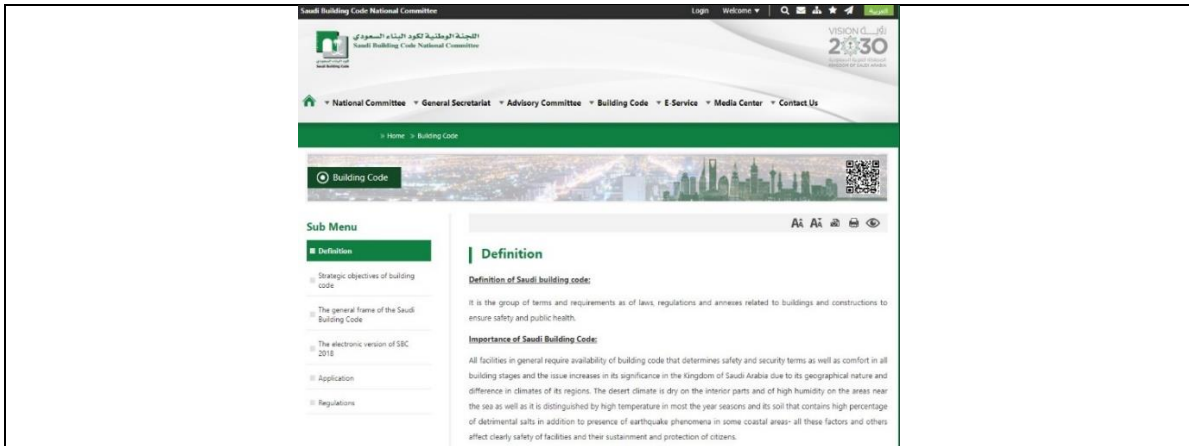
Saudi Building Code National Committee

Login Welcome ▾

العربية

اللجنة الوطنية لكود البناء السعودي
Saudi Building Code National Committee

VISION رؤية
2030

▾ National Committee ▾ General Secretariat ▾ Advisory Committee ▾ Building Code ▾ E-Service ▾ Media Center ▾ Contact Us

» Home » Building Code

Building Code

Sub Menu

Definition

Strategic objectives of building code

The general frame of the Saudi Building Code

The electronic version of SBC 2018

Application

Regulations

Aǐ Aǐ

Definition

Definition of Saudi building code:

It is the group of terms and requirements as of laws, regulations and annexes related to buildings and constructions to ensure safety and public health.

Importance of Saudi Building Code:

All facilities in general require availability of building code that determines safety and security terms as well as comfort in all building stages and the issue increases in its significance in the Kingdom of Saudi Arabia due to its geographical nature and difference in climates of its regions. The desert climate is dry on the interior parts and of high humidity on the areas near the sea as well as it is distinguished by high temperature in most the year seasons and its soil that contains high percentage of detrimental salts in addition to presence of earthquake phenomena in some coastal areas- all these factors and others affect clearly safety of facilities and their sustainment and protection of citizens.